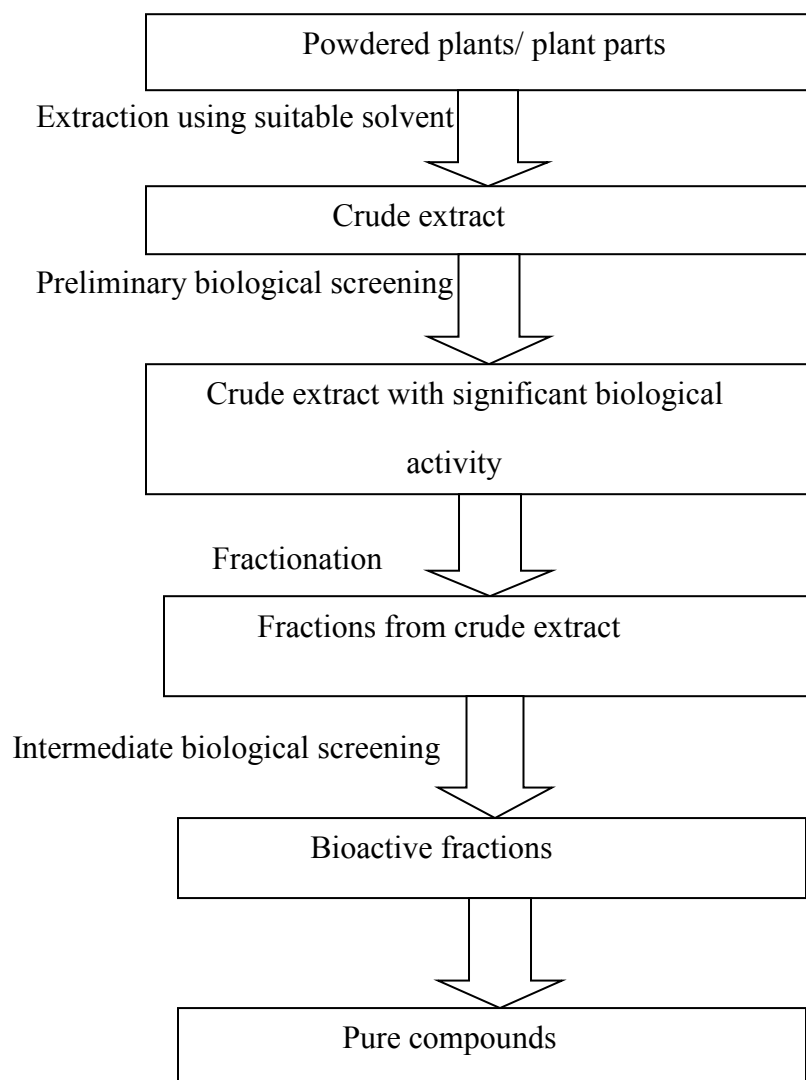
Powdered plants/ plant parts

Extraction using suitable solvent

Crude extract

Preliminary biological screening

Crude extract with significant biological activity

Fractionation

Fractions from crude extract

Intermediate biological screening

Bioactive fractions

Pure compounds